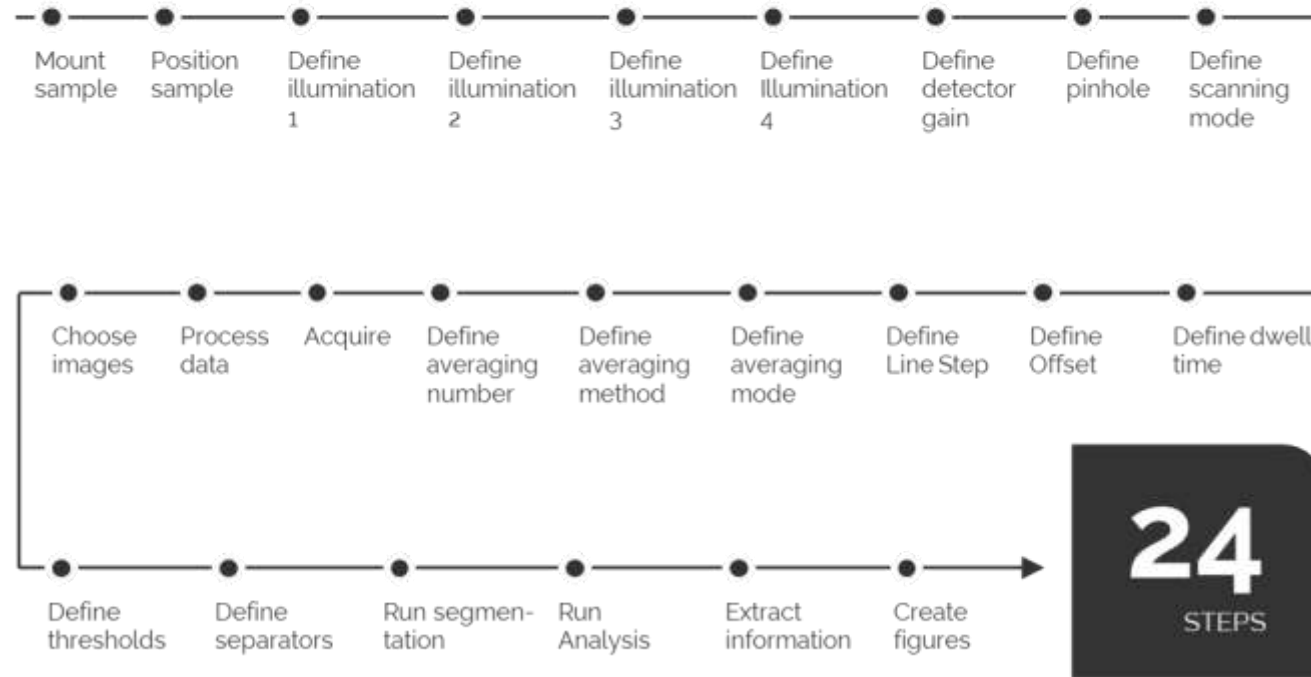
Mount sample

Position sample

Define illumination 1

Define illumination 2

Define illumination 3

Define Illumination 4

Define detector gain

Define pinhole

Define scanning mode

Choose images

Process data

Acquire

Define averaging number

Define averaging method

Define averaging mode

Define Line Step

Define Offset

Define dwell time

Define thresholds

Define separators

Run segmentation

Run Analysis

Extract information

Create figures

24

STEPS